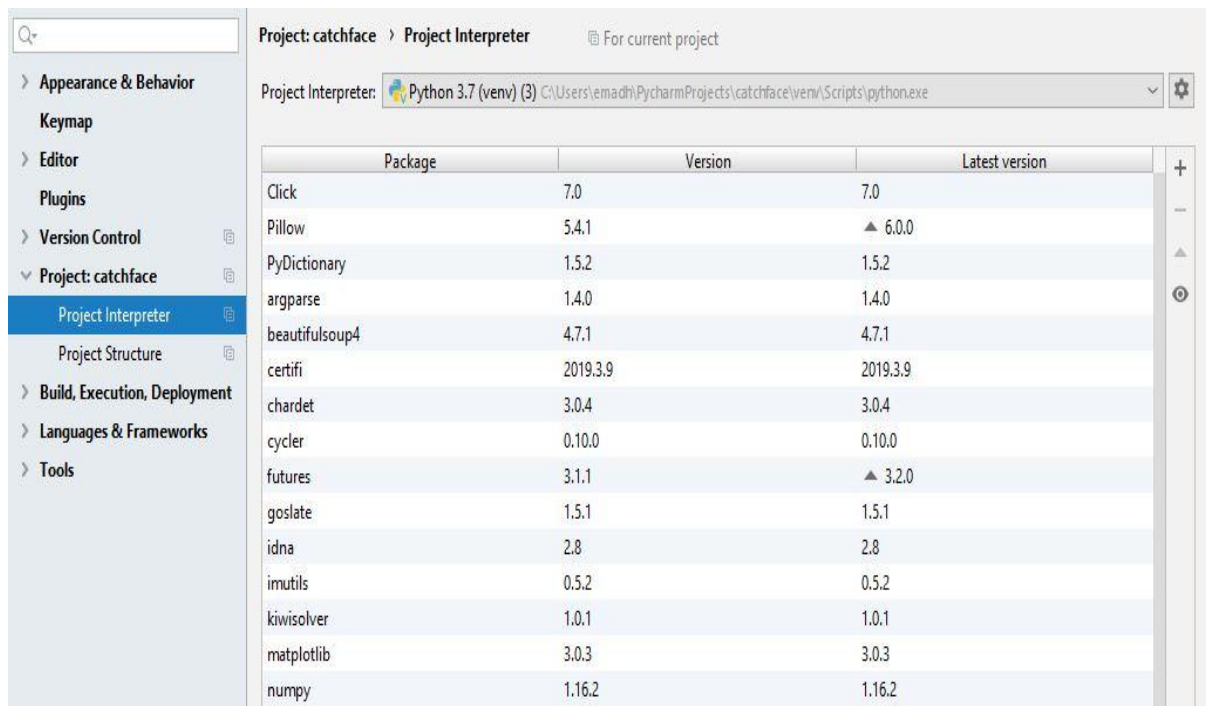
Q▾

Appearance & Behavior
Keymap
Editor
Plugins
Version Control
Project: catchface
Project Interpreter
Project Structure
Build, Execution, Deployment
Languages & Frameworks
Tools

Project: catchface › Project Interpreter  For current project

Project Interpreter: Python 3.7 (venv) (3) C:\Users\emadh\PycharmProjects\catchface\venv\Scripts\python.exe

| Package | Version | Latest version |
|---|---|---|
| Click | 7.0 | 7.0 |
| Pillow | 5.4.1 | ▲ 6.0.0 |
| PyDictionary | 1.5.2 | 1.5.2 |
| argparse | 1.4.0 | 1.4.0 |
| beautifulsoup4 | 4.7.1 | 4.7.1 |
| certifi | 2019.3.9 | 2019.3.9 |
| chardet | 3.0.4 | 3.0.4 |
| cycler | 0.10.0 | 0.10.0 |
| futures | 3.1.1 | ▲ 3.2.0 |
| goslate | 1.5.1 | 1.5.1 |
| idna | 2.8 | 2.8 |
| imutils | 0.5.2 | 0.5.2 |
| kiwisolver | 1.0.1 | 1.0.1 |
| matplotlib | 3.0.3 | 3.0.3 |
| numpy | 1.16.2 | 1.16.2 |

+
−